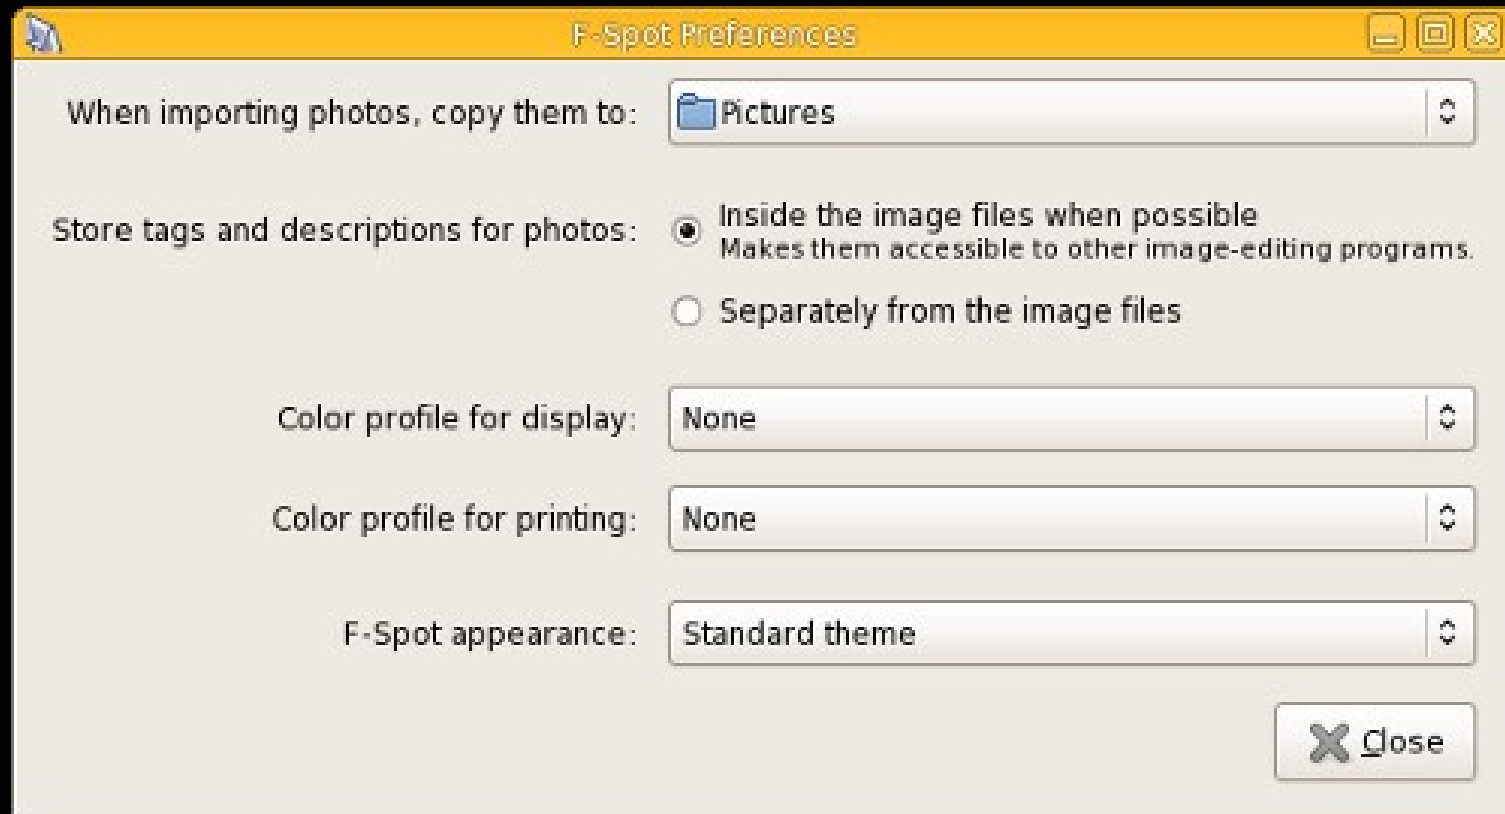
F-Spot Preferences

When importing photos, copy them to: Pictures

Store tags and descriptions for photos: Inside the image files when possible
Makes them accessible to other image-editing programs.

Separately from the image files

Color profile for display: None

Color profile for printing: None

F-Spot appearance: Standard theme

Close